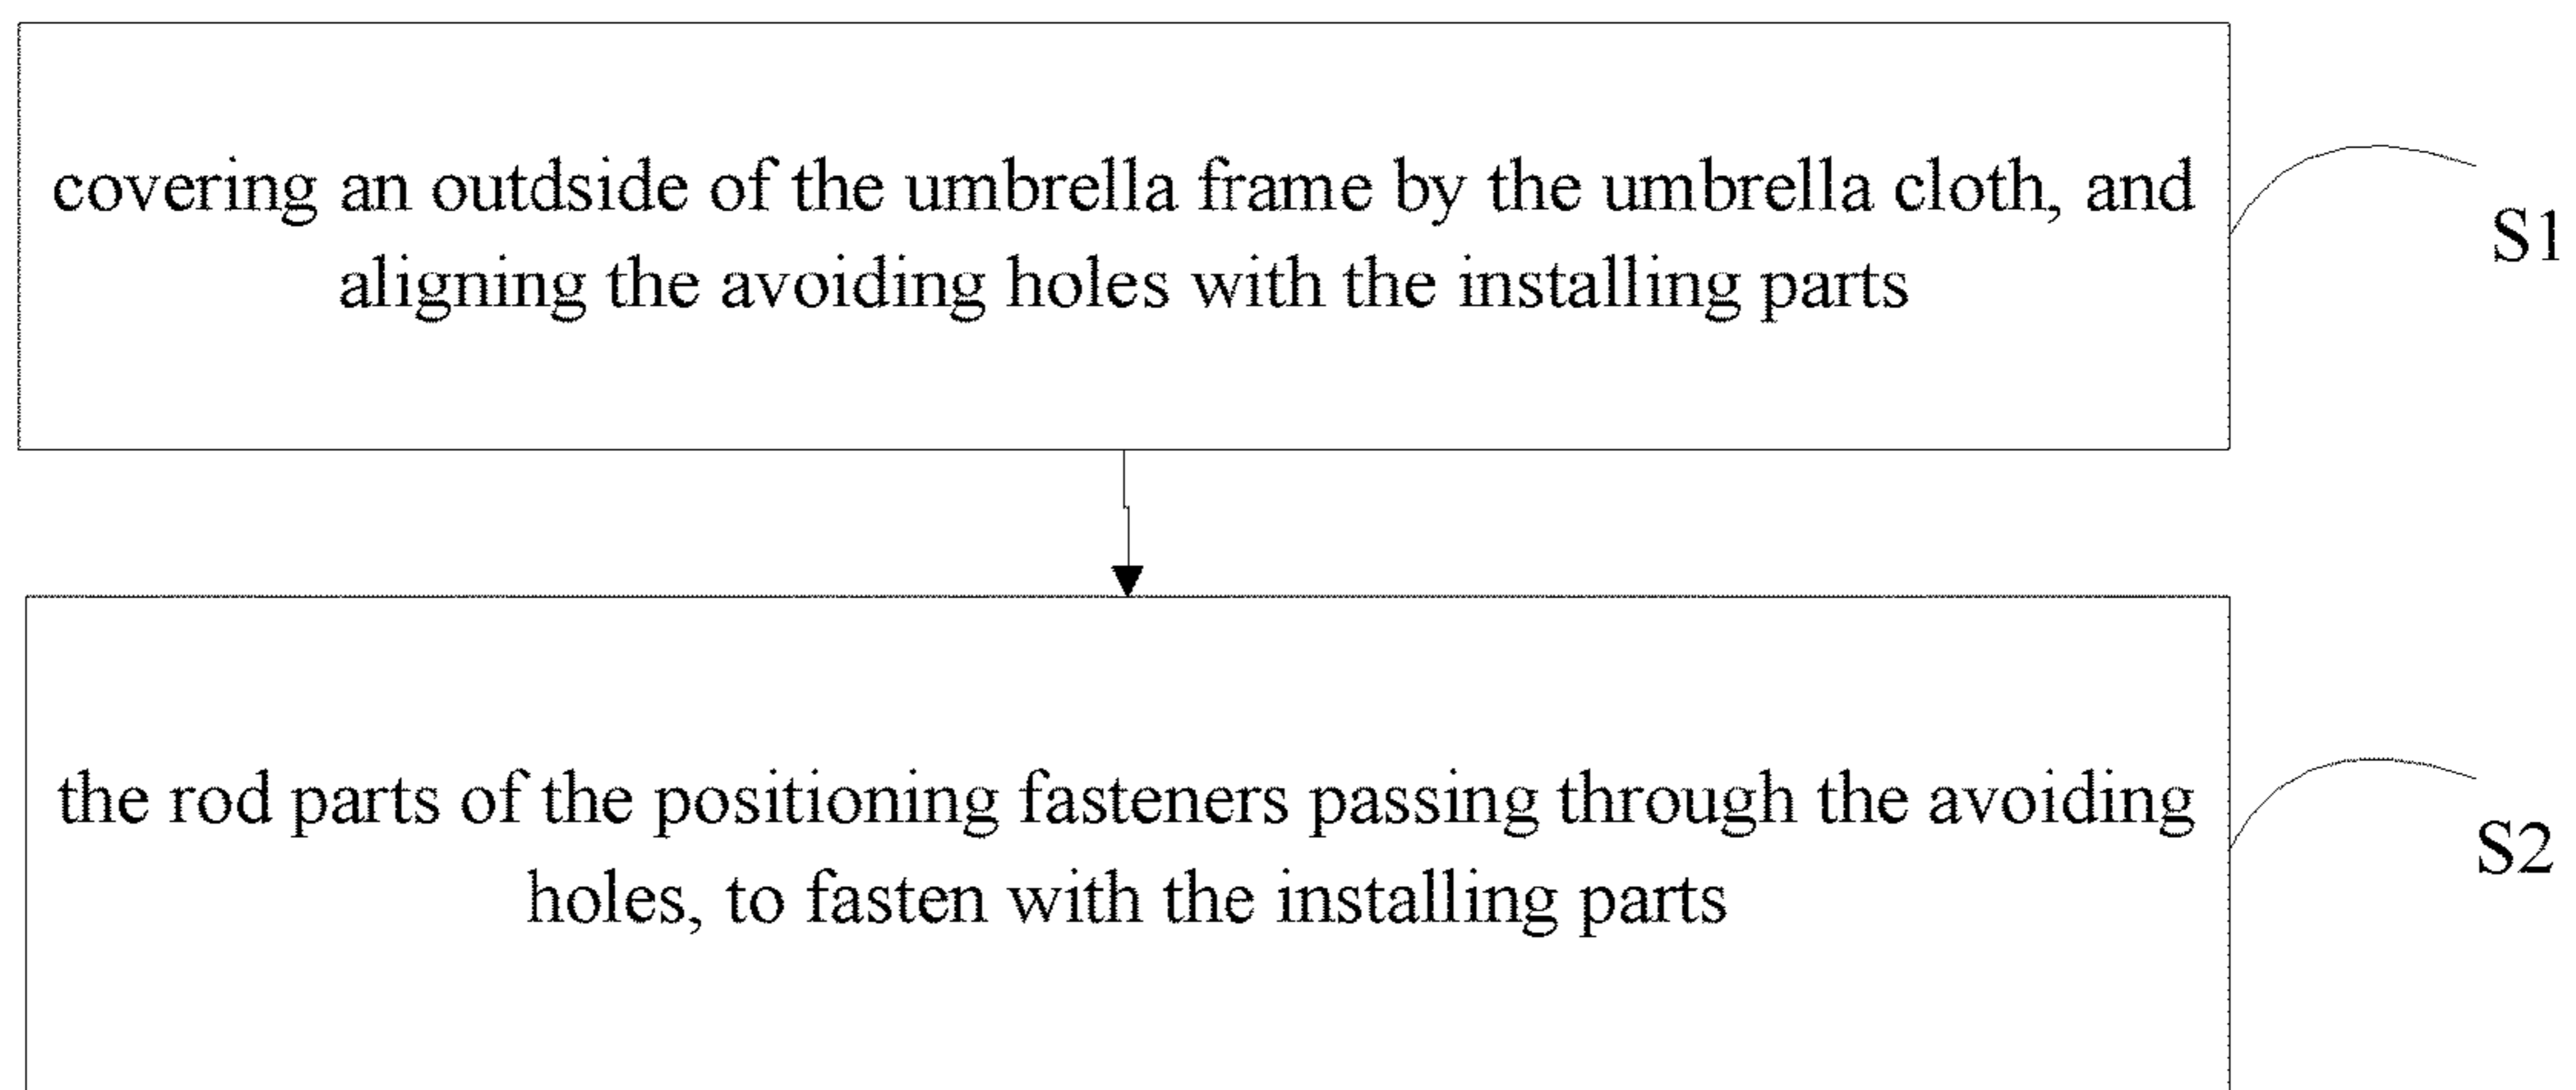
covering an outdside of the umbrella frame by the umbrella cloth, and aligning the avoiding holes with the installing parts

S1

the rod parts of the positioning fasteners passing through the avoiding holes, to fasten with the installing parts

S2